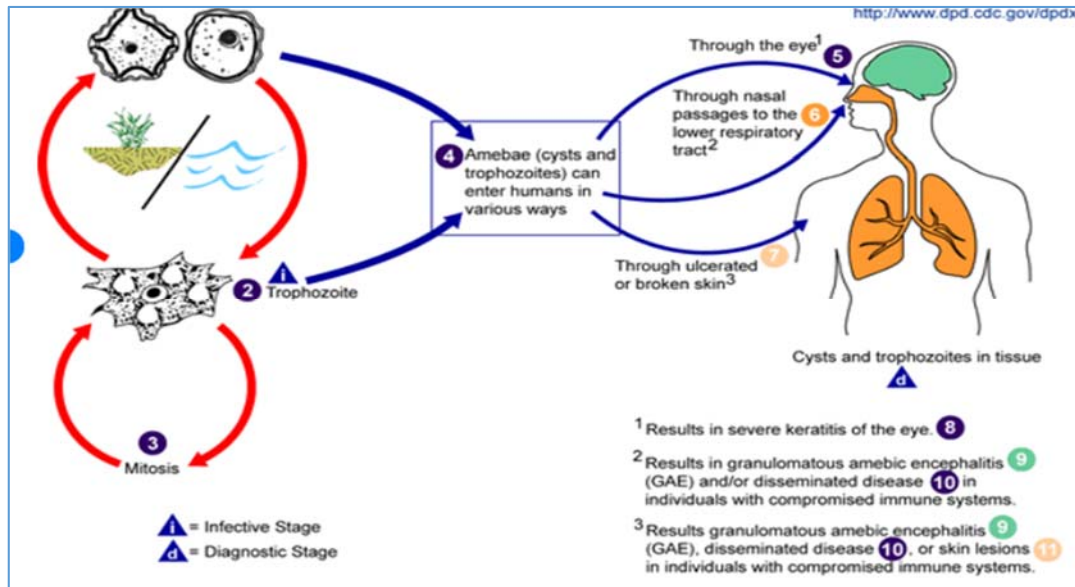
http://www.dpd.cdc.gov/dpdx

4 Amebae (cysts and trophozoites) can enter humans in various ways

Through the eye$^1$ 5

Through nasal passages to the lower respiratory tract$^2$ 6

Through ulcerated or broken skin$^3$ 7

i

2 Trophozoite

3 Mitosis

Cysts and trophozoites in tissue

d

i = Infective Stage

d = Diagnostic Stage

$^1$ Results in severe keratitis of the eye. 8

$^2$ Results in granulomatous amebic encephalitis 9 (GAE) and/or disseminated disease 10 in individuals with compromised immune systems.

$^3$ Results granulomatous amebic encephalitis 9 (GAE), disseminated disease 10, or skin lesions 11 in individuals with compromised immune systems.